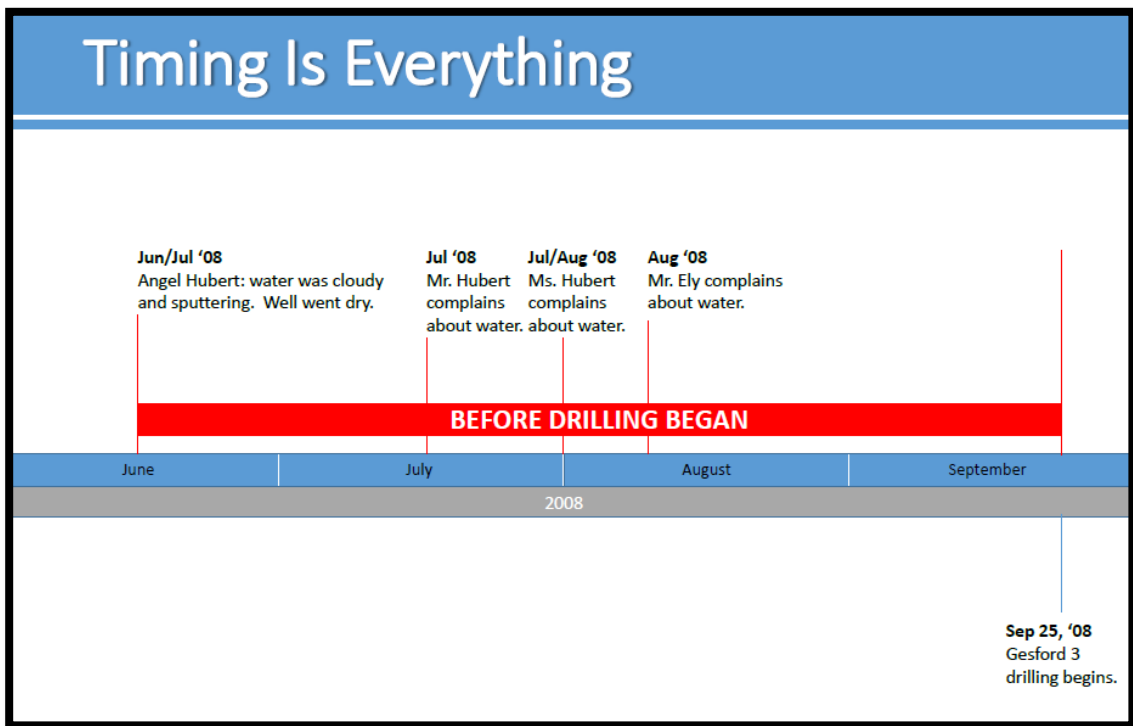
Timing Is Everything

**Jun/Jul '08**
Angel Hubert: water was cloudy and sputtering. Well went dry.

**Jul '08**
Mr. Hubert complains about water.

**Jul/Aug '08**
Ms. Hubert complains about water.

**Aug '08**
Mr. Ely complains about water.

BEFORE DRILLING BEGAN

June
July
August
September

2008

**Sep 25, '08**
Gesford 3 drilling begins.